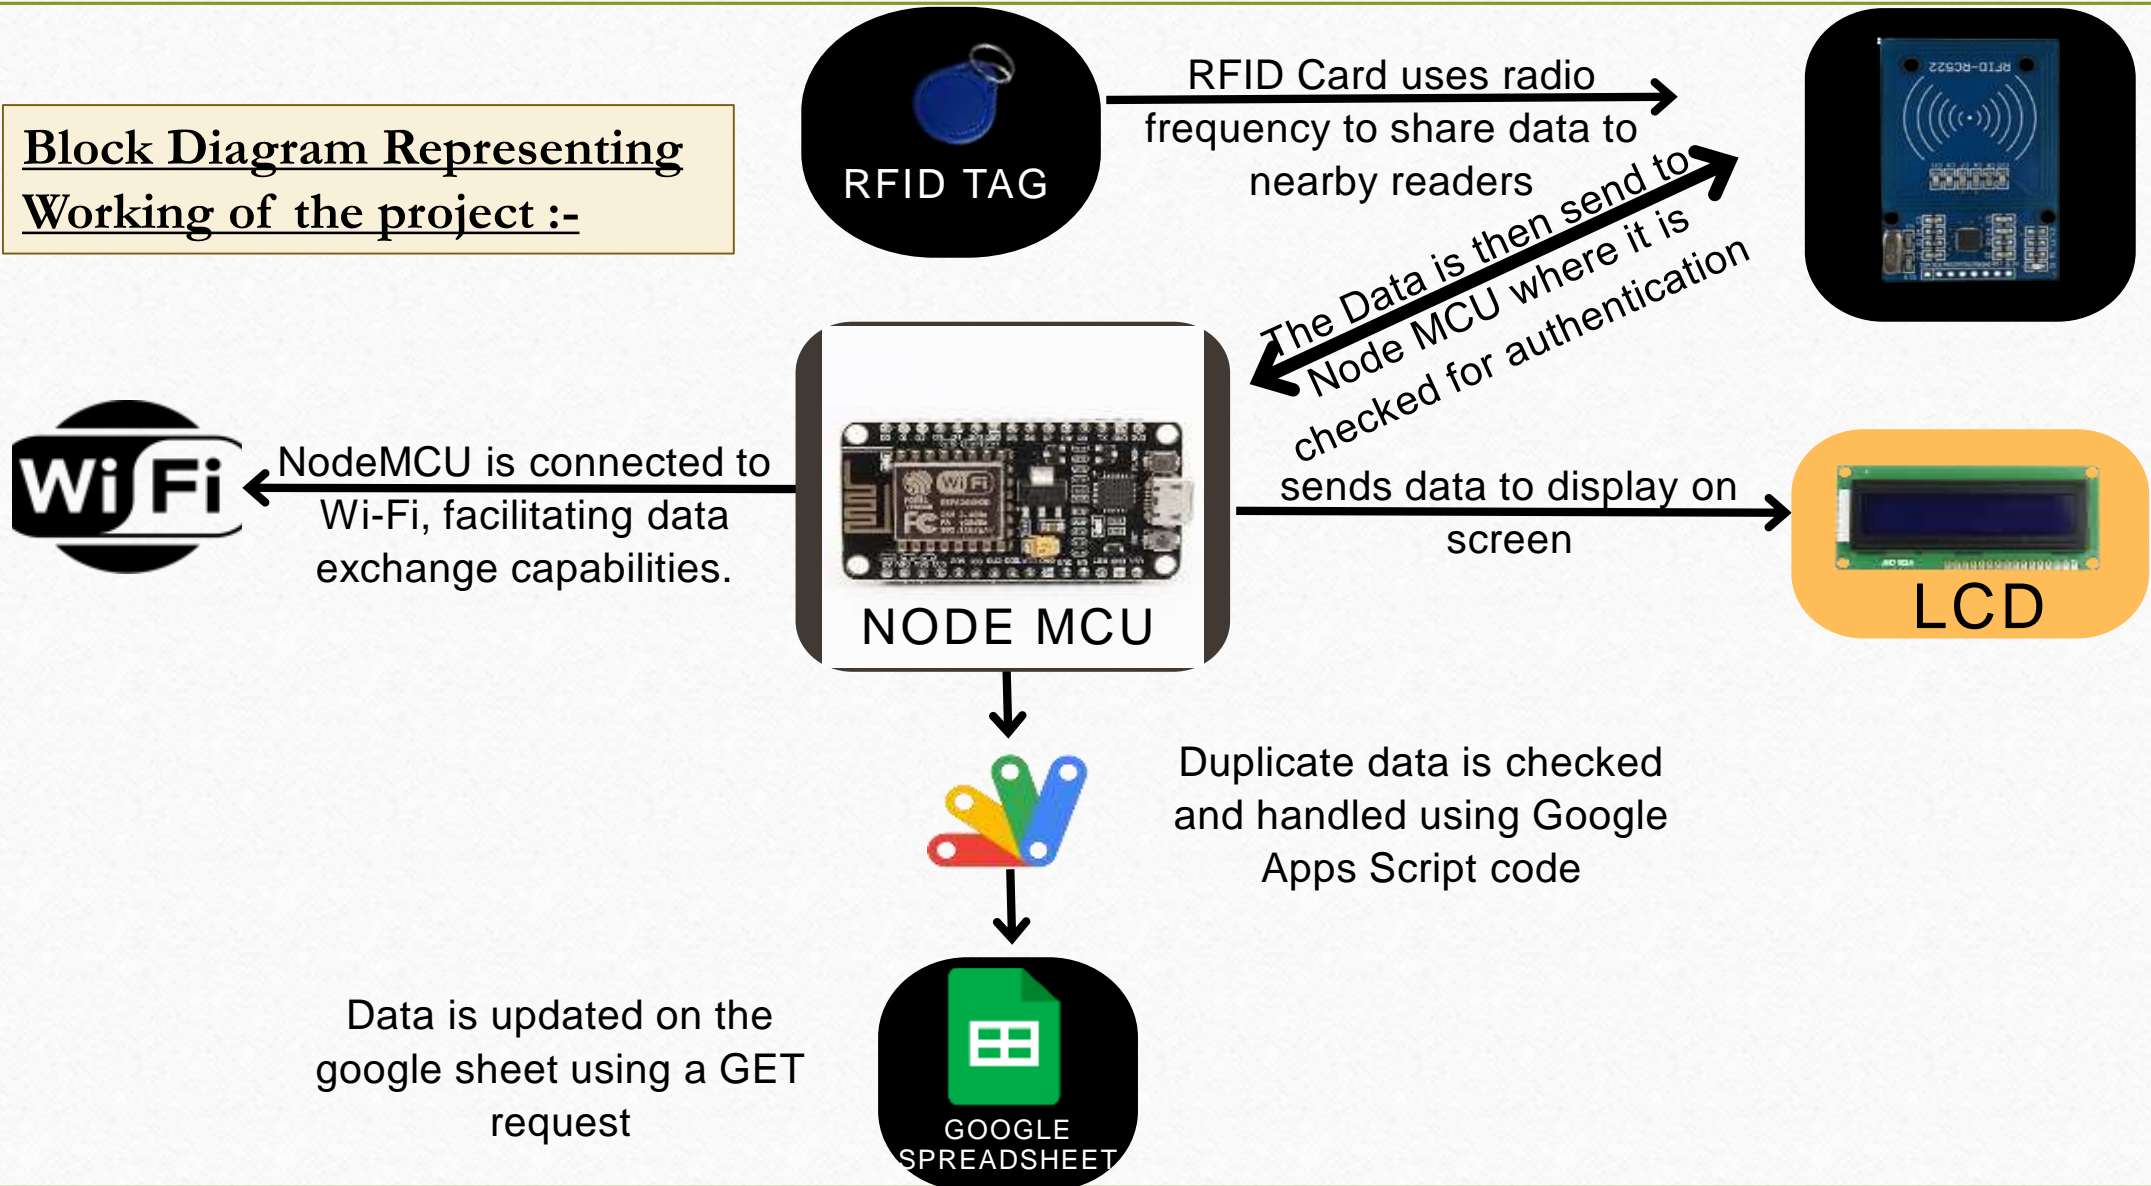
Block Diagram Representing Working of the project :-

RFID TAG

RFID Card uses radio frequency to share data to nearby readers

RFID-RC522

The Data is then send to Node MCU where it is checked for authentication

NodeMCU is connected to Wi-Fi, facilitating data exchange capabilities.

Wi Fi

NODE MCU

sends data to display on screen

LCD

Duplicate data is checked and handled using Google Apps Script code

Data is updated on the google sheet using a GET request

GOOGLE SPREADSHEET